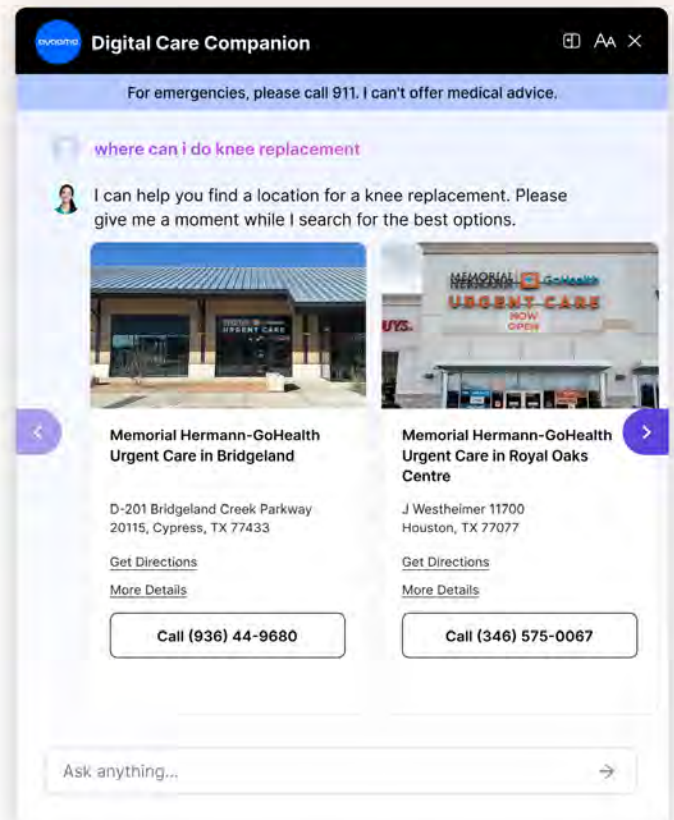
evaamo Digital Care Companion

AA

For emergencies, please call 911. I can't offer medical advice.

where can i do knee replacement

I can help you find a location for a knee replacement. Please give me a moment while I search for the best options.

MEMORIAL HERMANN GoHealth URGENT CARE NOW OPEN

Memorial Hermann-GoHealth Urgent Care in Bridgeland

D-201 Bridgeland Creek Parkway 20115, Cypress, TX 77433

Get Directions

More Details

Call (936) 44-9680

Memorial Hermann-GoHealth Urgent Care in Royal Oaks Centre

J Westheimer 11700 Houston, TX 77077

Get Directions

More Details

Call (346) 575-0067

Ask anything...